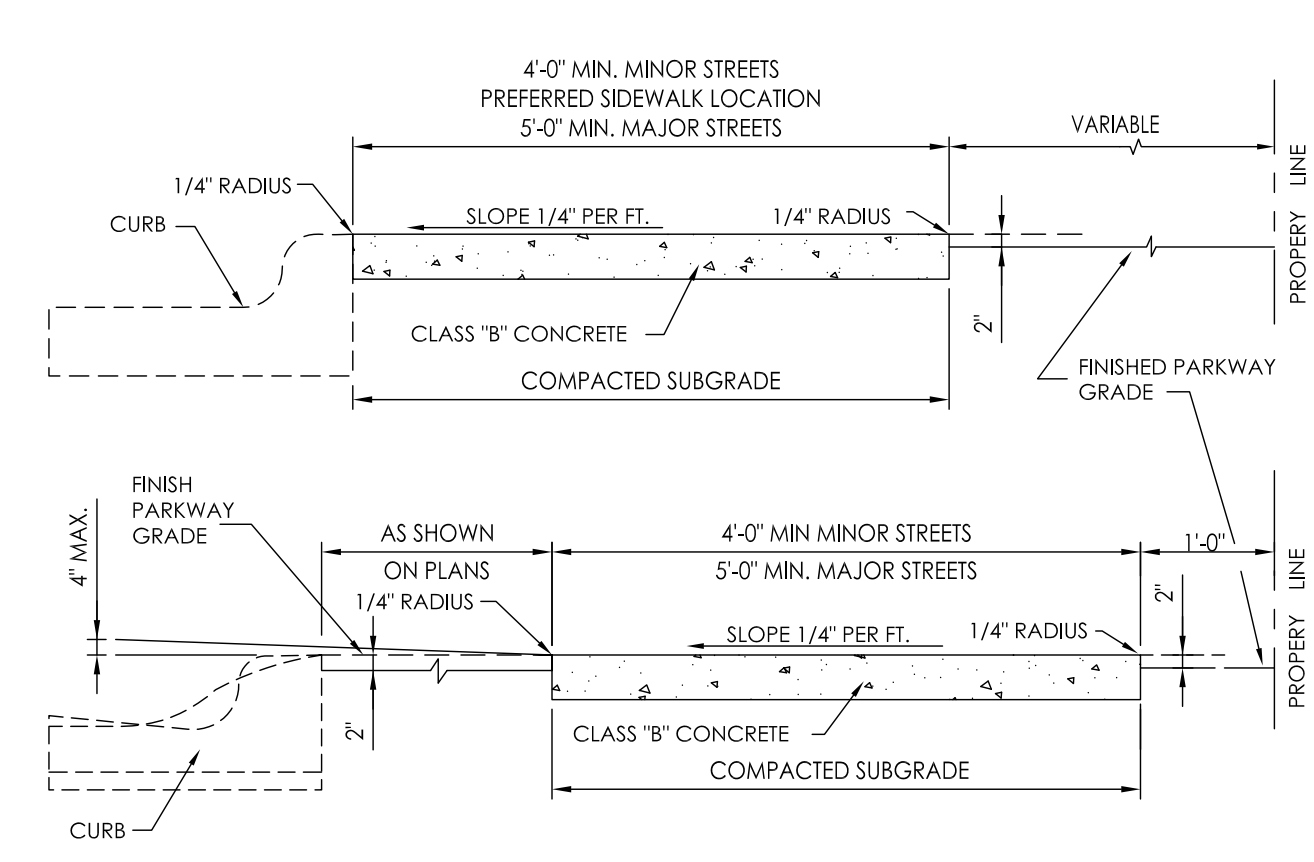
4'-0" MIN. MINOR STREETS
PREFERRED SIDEWALK LOCATION
5'-0" MIN. MAJOR STREETS

VARIABLE

PROPERY LINE

1/4" RADIUS

CURB

SLOPE 1/4" PER FT.

1/4" RADIUS

2"

CLASS "B" CONCRETE

COMPACTED SUBGRADE

FINISHED PARKWAY GRADE

FINISH PARKWAY GRADE

4" MAX.

AS SHOWN ON PLANS

4'-0" MIN MINOR STREETS
5'-0" MIN. MAJOR STREETS

1'-0"

PROPERY LINE

1/4" RADIUS

2"

SLOPE 1/4" PER FT.

1/4" RADIUS

2"

CLASS "B" CONCRETE

COMPACTED SUBGRADE

CURB